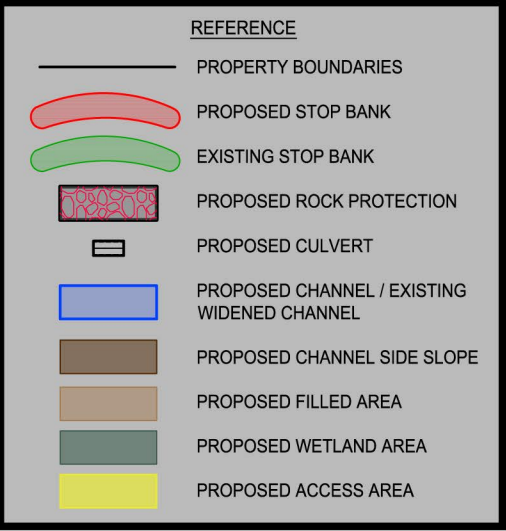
REFERENCE

PROPERTY BOUNDARIES

PROPOSED STOP BANK

EXISTING STOP BANK

PROPOSED ROCK PROTECTION

PROPOSED CULVERT

PROPOSED CHANNEL / EXISTING WIDENED CHANNEL

PROPOSED CHANNEL SIDE SLOPE

PROPOSED FILLED AREA

PROPOSED WETLAND AREA

PROPOSED ACCESS AREA